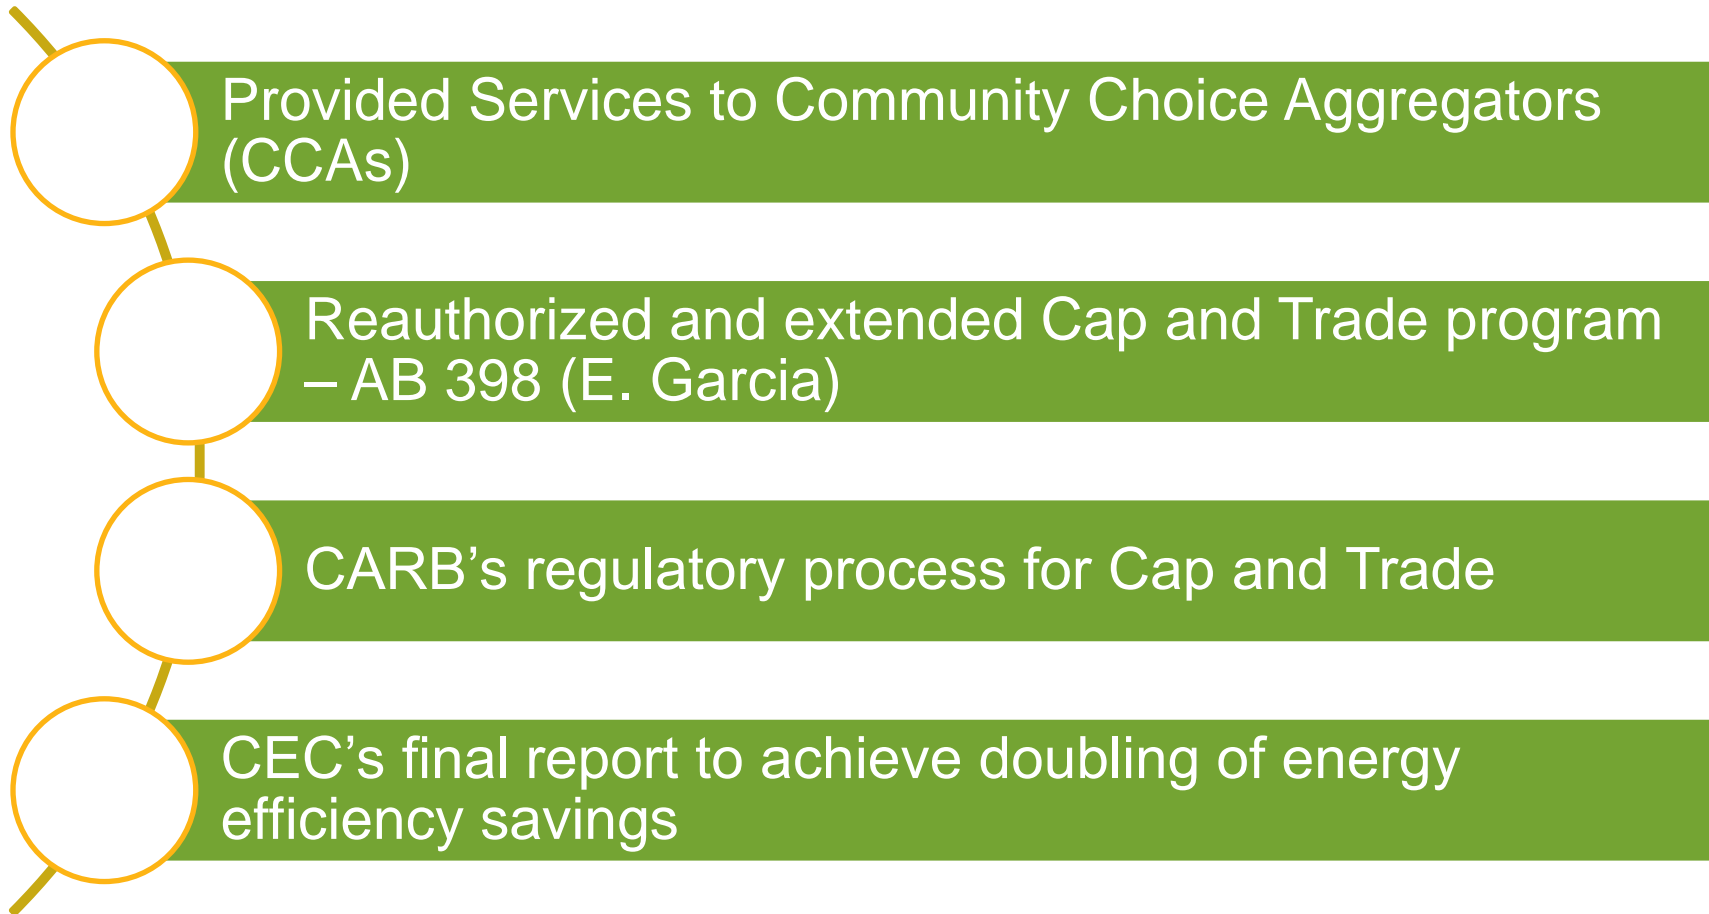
Provided Services to Community Choice Aggregators (CCAs)

Reauthorized and extended Cap and Trade program – AB 398 (E. Garcia)

CARB’s regulatory process for Cap and Trade

CEC’s final report to achieve doubling of energy efficiency savings